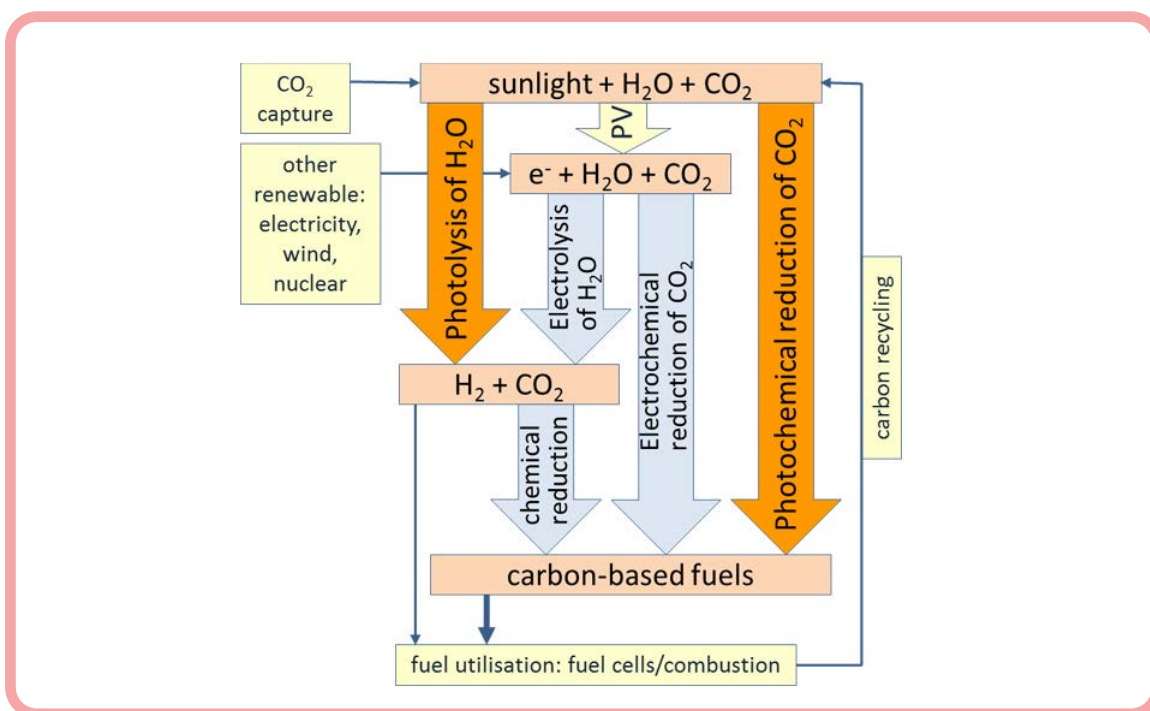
$CO_2$ capture

sunlight + $H_2O$ + $CO_2$

other renewable: electricity, wind, nuclear

Photolysis of $H_2O$

PV

$e^-$ + $H_2O$ + $CO_2$

Electrolysis of $H_2O$

Electrochemical reduction of $CO_2$

Photochemical reduction of $CO_2$

carbon recycling

$H_2$ + $CO_2$

chemical reduction

carbon-based fuels

fuel utilisation: fuel cells/combustion